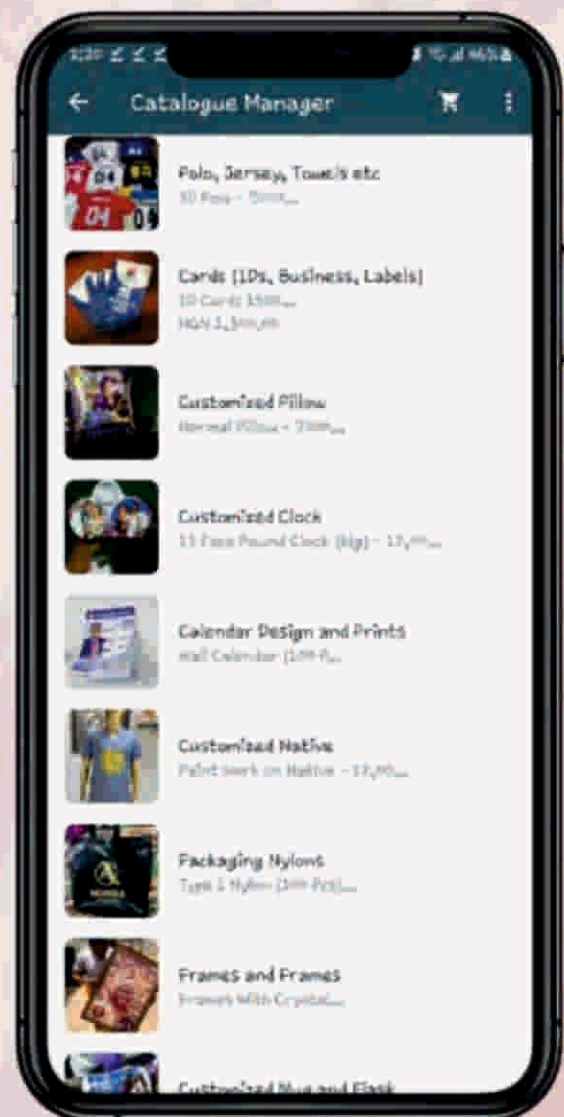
Catalogue Manager

Polo, Jersey, Towels etc
10 Pcs - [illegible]

Cards (IDs, Business, Labels)
10 Cards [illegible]
NGN 1,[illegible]

Customized Pillow
Normal Pillow - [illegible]

Customized Clock
11 Face Round Clock (big) - 17,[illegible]

Calendar Design and Prints
Wall Calendar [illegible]

Customized Native
Paint work on Native - 17,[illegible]

Packaging Nylons
Type 1 Nylon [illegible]

Frames and Frames
Frames With Crystal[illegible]

Customized Mug and Flask